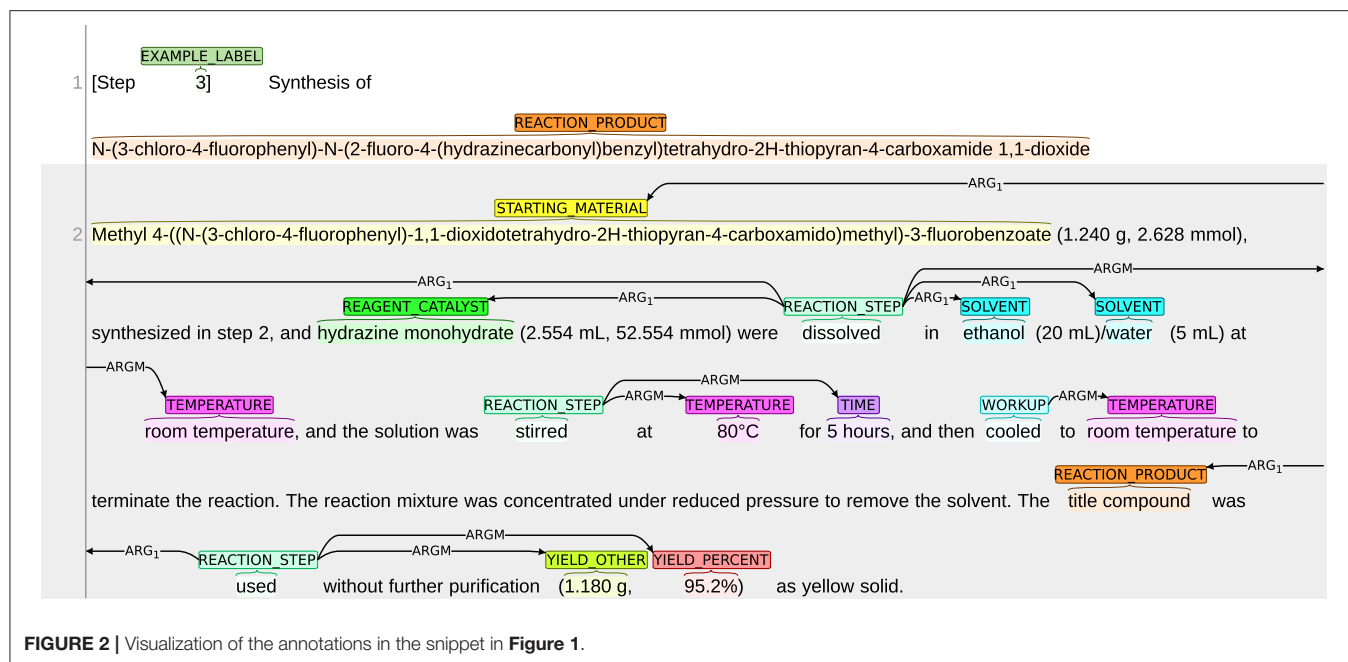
EXAMPLE_LABEL
1 [Step 3] Synthesis of

REACTION_PRODUCT
N-(3-chloro-4-fluorophenyl)-N-(2-fluoro-4-(hydrazinecarbonyl)benzyl)tetrahydro-2H-thiopyran-4-carboxamide 1,1-dioxide

ARG$_1$
STARTING_MATERIAL
2 Methyl 4-((N-(3-chloro-4-fluorophenyl)-1,1-dioxidotetrahydro-2H-thiopyran-4-carboxamido)methyl)-3-fluorobenzoate (1.240 g, 2.628 mmol),

ARG$_1$ ARGM ARG$_1$ ARG$_1$ ARG$_1$
REAGENT_CATALYST REACTION_STEP SOLVENT SOLVENT
synthesized in step 2, and hydrazine monohydrate (2.554 mL, 52.554 mmol) were dissolved in ethanol (20 mL)/water (5 mL) at

ARGM ARGM ARGM ARGM
TEMPERATURE REACTION_STEP TEMPERATURE TIME WORKUP TEMPERATURE
room temperature, and the solution was stirred at 80°C for 5 hours, and then cooled to room temperature to

REACTION_PRODUCT ARG$_1$
terminate the reaction. The reaction mixture was concentrated under reduced pressure to remove the solvent. The title compound was

ARGM
ARG$_1$ REACTION_STEP ARGM YIELD_OTHER YIELD_PERCENT
used without further purification (1.180 g, 95.2%) as yellow solid.

FIGURE 2 | Visualization of the annotations in the snippet in Figure 1.